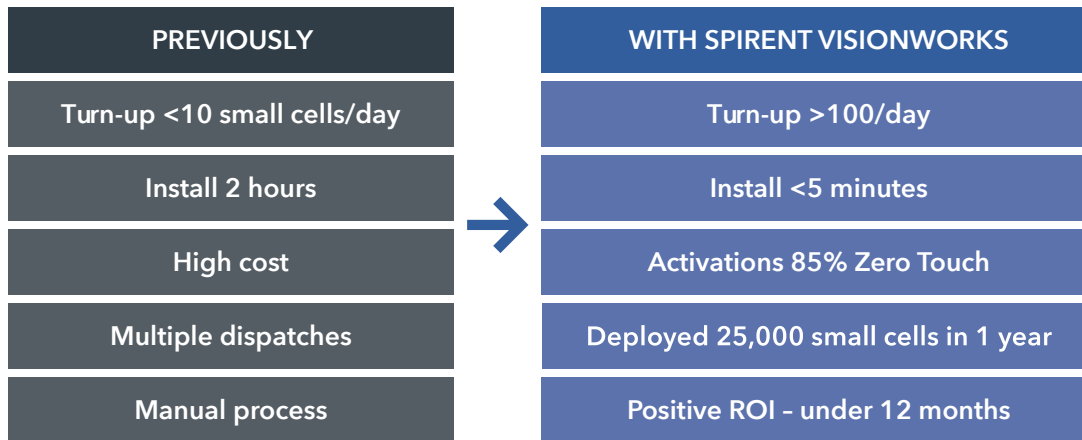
| PREVIOUSLY | WITH SPIRENT VISIONWORKS |
|---|---|
| Turn-up <10 small cells/day | Turn-up >100/day |
| Install 2 hours | Install <5 minutes |
| High cost | Activations 85% Zero Touch |
| Multiple dispatches | Deployed 25,000 small cells in 1 year |
| Manual process | Positive ROI – under 12 months |